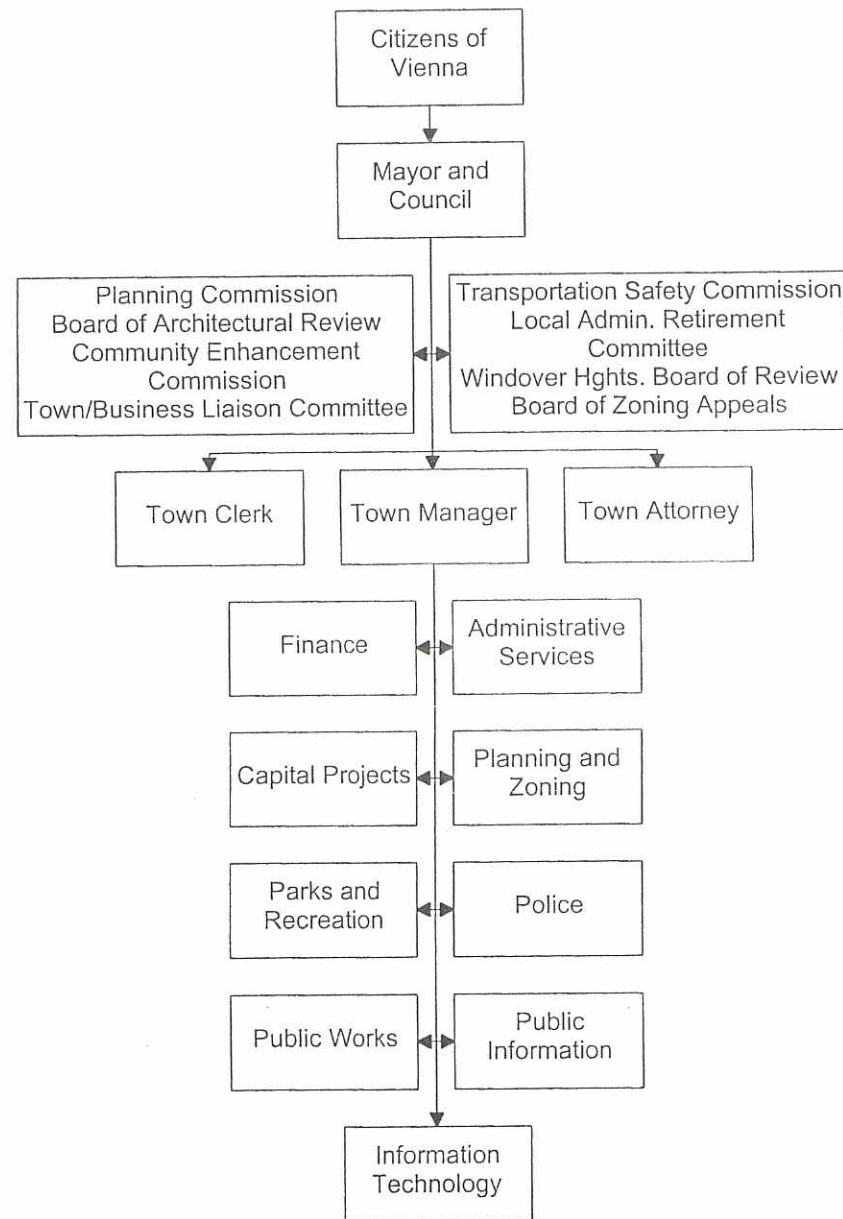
Citizens of Vienna

Mayor and Council

Planning Commission
Board of Architectural Review
Community Enhancement Commission
Town/Business Liaison Committee

Transportation Safety Commission
Local Admin. Retirement Committee
Windover Hghts. Board of Review
Board of Zoning Appeals

Town Clerk

Town Manager

Town Attorney

Finance

Administrative Services

Capital Projects

Planning and Zoning

Parks and Recreation

Police

Public Works

Public Information

Information Technology